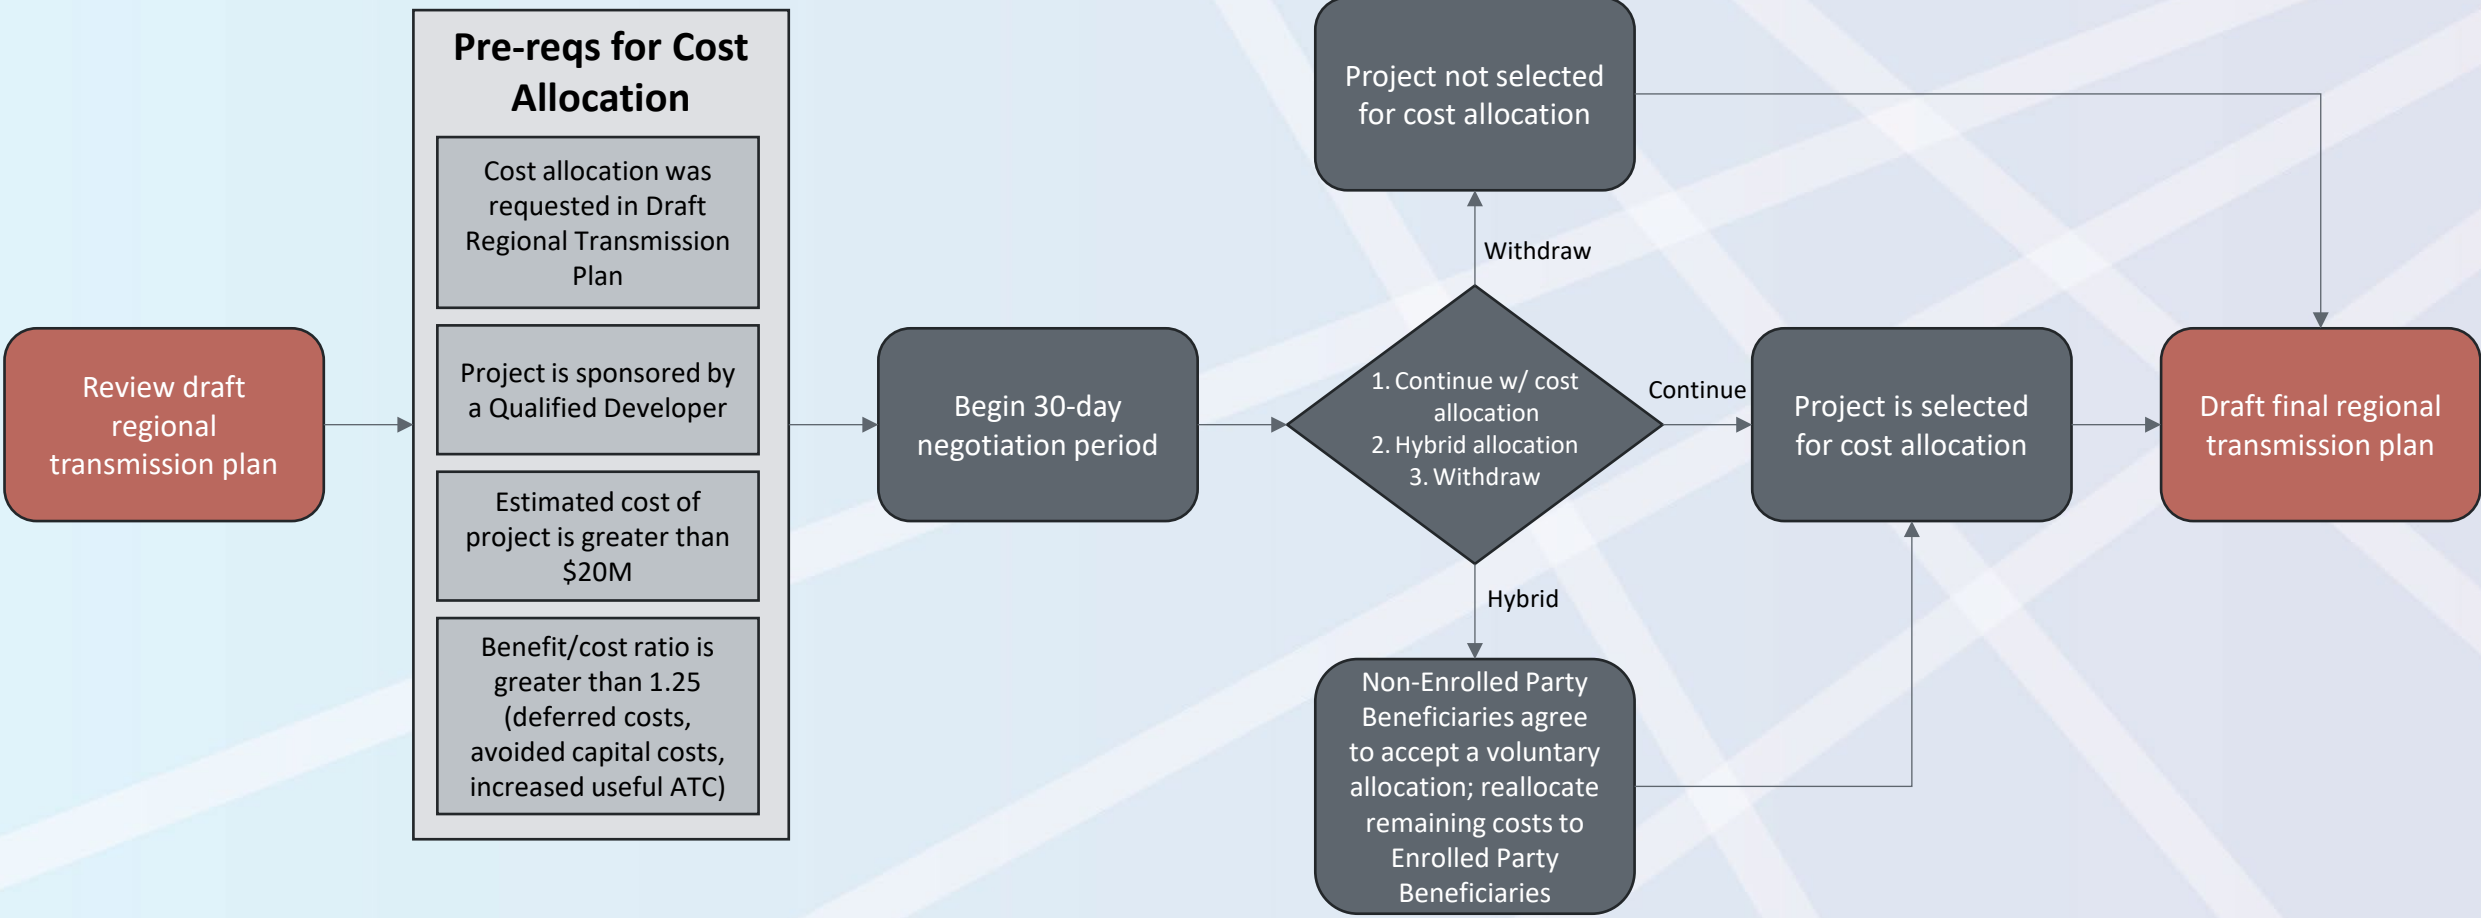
Review draft regional transmission plan

Pre-reqs for Cost Allocation

Cost allocation was requested in Draft Regional Transmission Plan

Project is sponsored by a Qualified Developer

Estimated cost of project is greater than $20M

Benefit/cost ratio is greater than 1.25 (deferred costs, avoided capital costs, increased useful ATC)

Begin 30-day negotiation period

1. Continue w/ cost allocation
2. Hybrid allocation
3. Withdraw

Withdraw

Project not selected for cost allocation

Continue

Project is selected for cost allocation

Hybrid

Non-Enrolled Party Beneficiaries agree to accept a voluntary allocation; reallocate remaining costs to Enrolled Party Beneficiaries

Draft final regional transmission plan